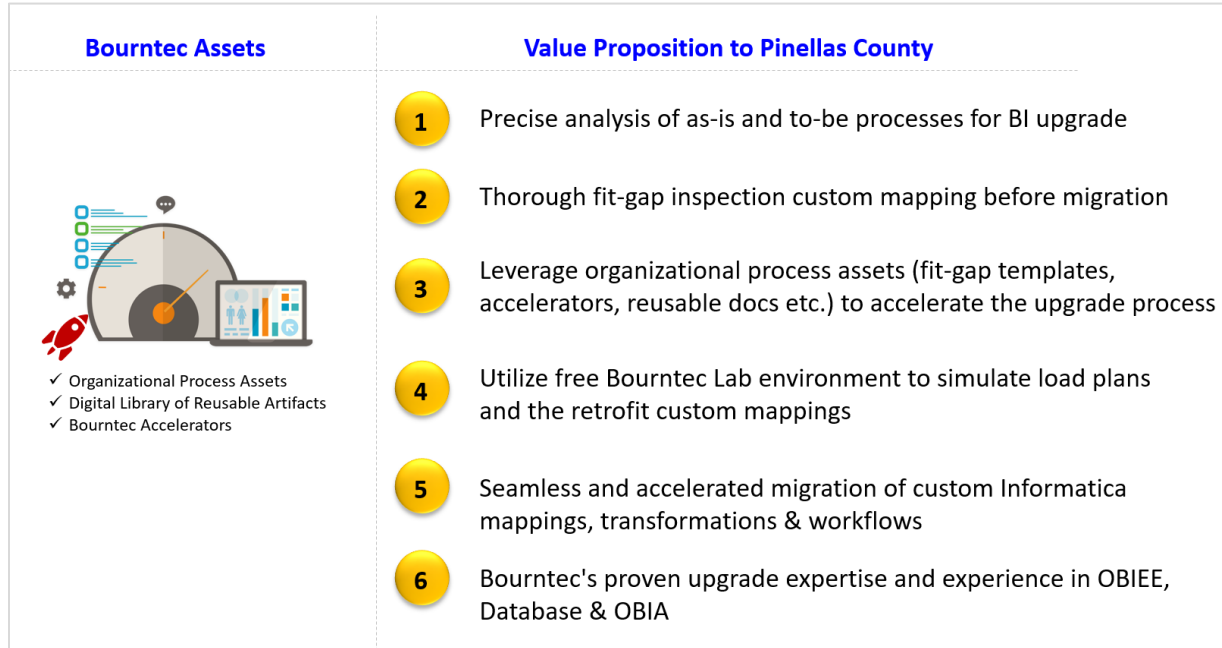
Bourntec Assets

✓ Organizational Process Assets
✓ Digital Library of Reusable Artifacts
✓ Bourntec Accelerators

Value Proposition to Pinellas County

1 Precise analysis of as-is and to-be processes for BI upgrade

2 Thorough fit-gap inspection custom mapping before migration

3 Leverage organizational process assets (fit-gap templates, accelerators, reusable docs etc.) to accelerate the upgrade process

4 Utilize free Bourntec Lab environment to simulate load plans and the retrofit custom mappings

5 Seamless and accelerated migration of custom Informatica mappings, transformations & workflows

6 Bourntec's proven upgrade expertise and experience in OBIEE, Database & OBIA